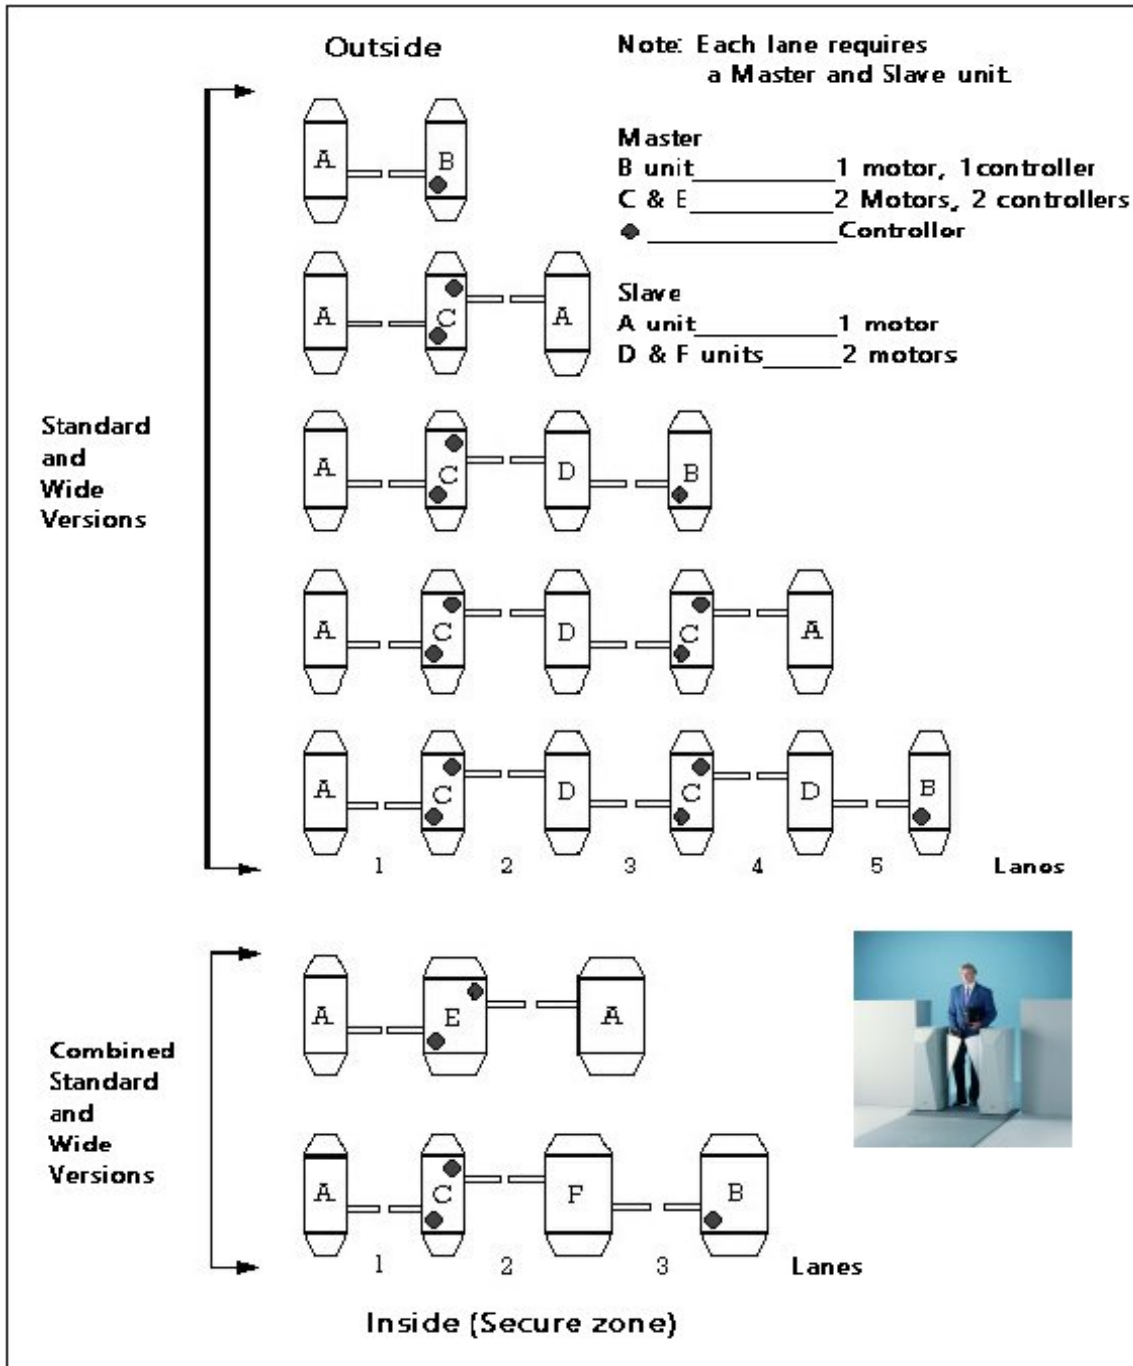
Outside

Note: Each lane requires a Master and Slave unit.

Master
B unit__________1 motor, 1controller
C & E__________2 Motors, 2 controllers
●______________Controller

Slave
A unit__________1 motor
D & F units______2 motors

A B

A C A

A C D B

A C D C A

A C D C D B

Standard and Wide Versions

1 2 3 4 5 Lanes

A E A

A C F B

Combined Standard and Wide Versions

1 2 3 Lanes

Inside (Secure zone)